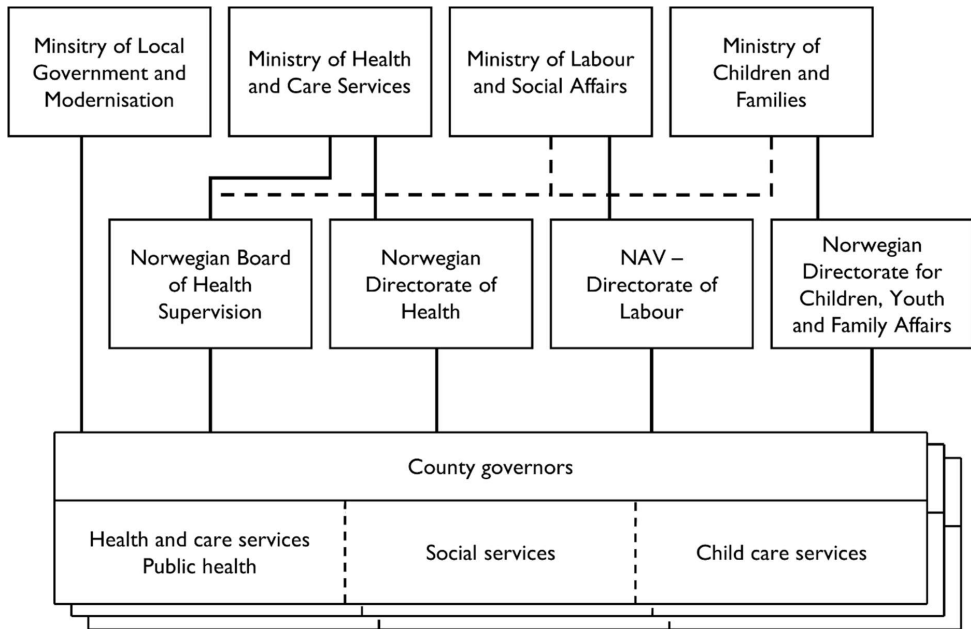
Ministry of Local Government and Modernisation

Ministry of Health and Care Services

Ministry of Labour and Social Affairs

Ministry of Children and Families

Norwegian Board of Health Supervision

Norwegian Directorate of Health

NAV – Directorate of Labour

Norwegian Directorate for Children, Youth and Family Affairs

County governors

Health and care services Public health

Social services

Child care services